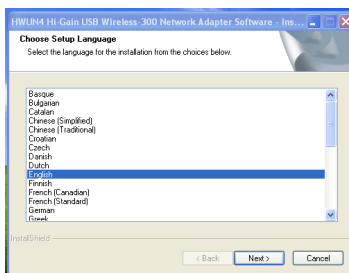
HWUN4 Hi-Gain USB Wireless-300 Network Adapter Software - Ins...

Choose Setup Language

Select the language for the installation from the choices below.

Basque
Bulgarian
Catalan
Chinese (Simplified)
Chinese (Traditional)
Croatian
Czech
Danish
Dutch
English
Finnish
French (Canadian)
French (Standard)
German
Greek

InstallShield

< Back
Next >
Cancel